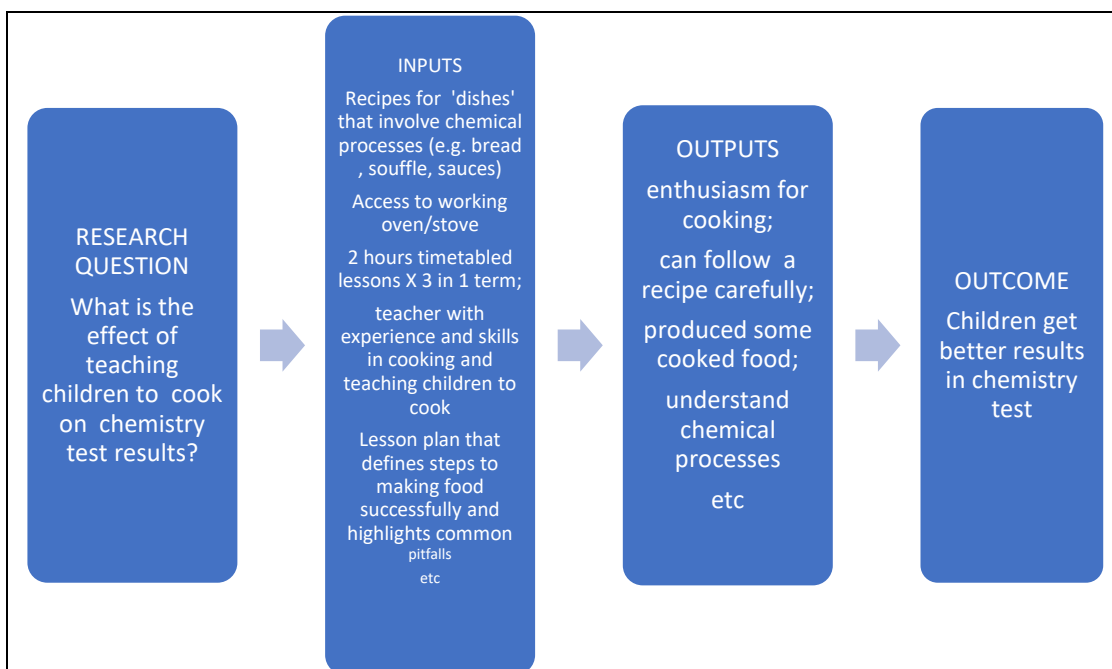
RESEARCH QUESTION

What is the effect of teaching children to cook on chemistry test results?

INPUTS

Recipes for 'dishes' that involve chemical processes (e.g. bread , souffle, sauces)

Access to working oven/stove

2 hours timetabled lessons X 3 in 1 term;

teacher with experience and skills in cooking and teaching children to cook

Lesson plan that defines steps to making food successfully and highlights common pitfalls

etc

OUTPUTS

enthusiasm for cooking;

can follow a recipe carefully;

produced some cooked food;

understand chemical processes

etc

OUTCOME

Children get better results in chemistry test